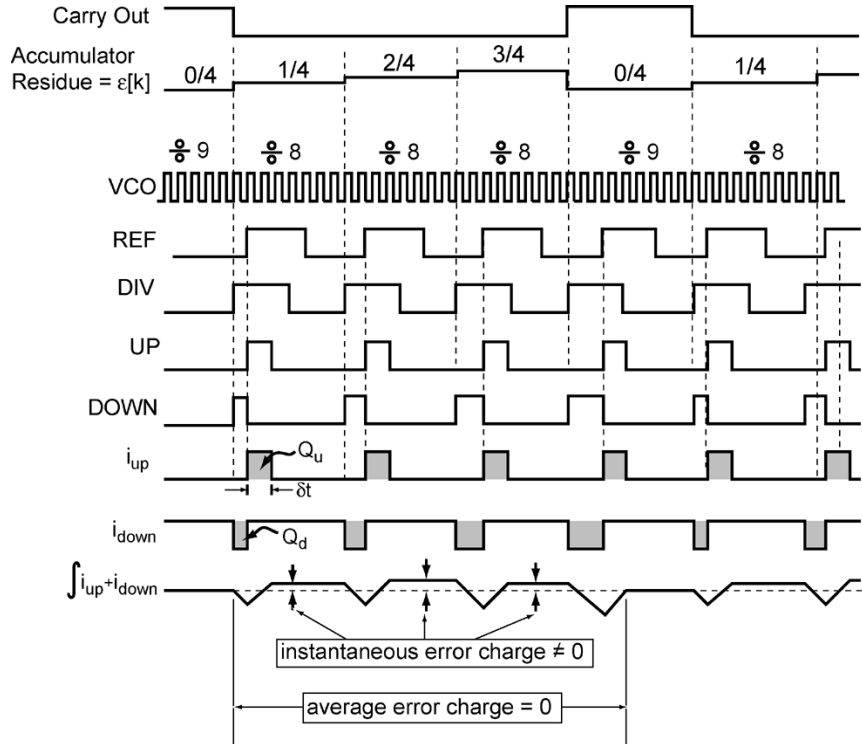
Carry Out

Accumulator Residue = ε[k]

0/4

1/4

2/4

3/4

0/4

1/4

÷ 9

÷ 8

÷ 8

÷ 8

÷ 9

÷ 8

VCO

REF

DIV

UP

DOWN

$i_{up}$

$Q_u$

δt

$i_{down}$

$Q_d$

$\int i_{up}+i_{down}$

instantaneous error charge ≠ 0

average error charge = 0